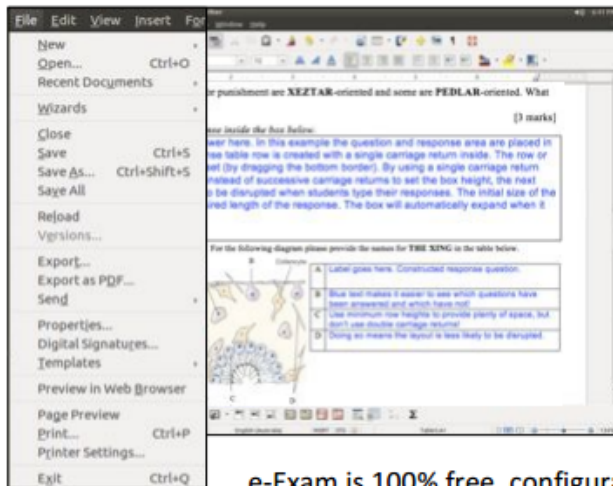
File Edit View Insert For

New
Open... Ctrl+O
Recent Documents
Wizards
Close
Save Ctrl+S
Save As... Ctrl+Shift+S
Save All
Reload
Versions...
Export...
Export as PDF...
Send
Properties...
Digital Signatures...
Templates
Preview in Web Browser
Page Preview
Print... Ctrl+P
Printer Settings...
Exit Ctrl+Q

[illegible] punishment are XEZTAR-oriented and some are PEDLAR-oriented. What

[3 marks]

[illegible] inside the box below:

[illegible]wer here. In this example the question and response area are placed in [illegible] table row is created with a single carriage return inside. The row or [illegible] (by dragging the bottom border). By using a single carriage return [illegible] of successive carriage returns to set the box height, the next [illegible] be disrupted when students type their responses. The initial size of the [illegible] length of the response. The box will automatically expand when it

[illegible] For the following diagram please provide the names for THE XING in the table below.

| A | Label goes here. Constructed response question. |
|---|---|
| B | Blue text makes it easier to see which questions have been answered and which have not! |
| C | Use minimum row heights to provide plenty of space, but don't use double carriage returns! |
| D | Doing so means the layout is less likely to be disrupted. |

e-Exam is 100% free, configur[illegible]